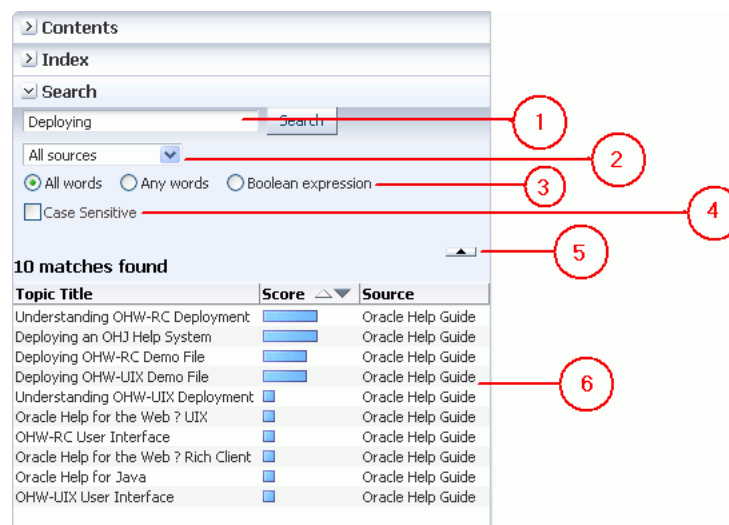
Contents

Index

Search

Deploying

Search

All sources

All words Any words Boolean expression

Case Sensitive

1

2

3

4

5

6

10 matches found

| Topic Title | Score | Source |
|---|---|---|
| Understanding OHW-RC Deployment | | Oracle Help Guide |
| Deploying an OHJ Help System | | Oracle Help Guide |
| Deploying OHW-RC Demo File | | Oracle Help Guide |
| Deploying OHW-UIX Demo File | | Oracle Help Guide |
| Understanding OHW-UIX Deployment | | Oracle Help Guide |
| Oracle Help for the Web ? UIX | | Oracle Help Guide |
| OHW-RC User Interface | | Oracle Help Guide |
| Oracle Help for the Web ? Rich Client | | Oracle Help Guide |
| Oracle Help for Java | | Oracle Help Guide |
| OHW-UIX User Interface | | Oracle Help Guide |